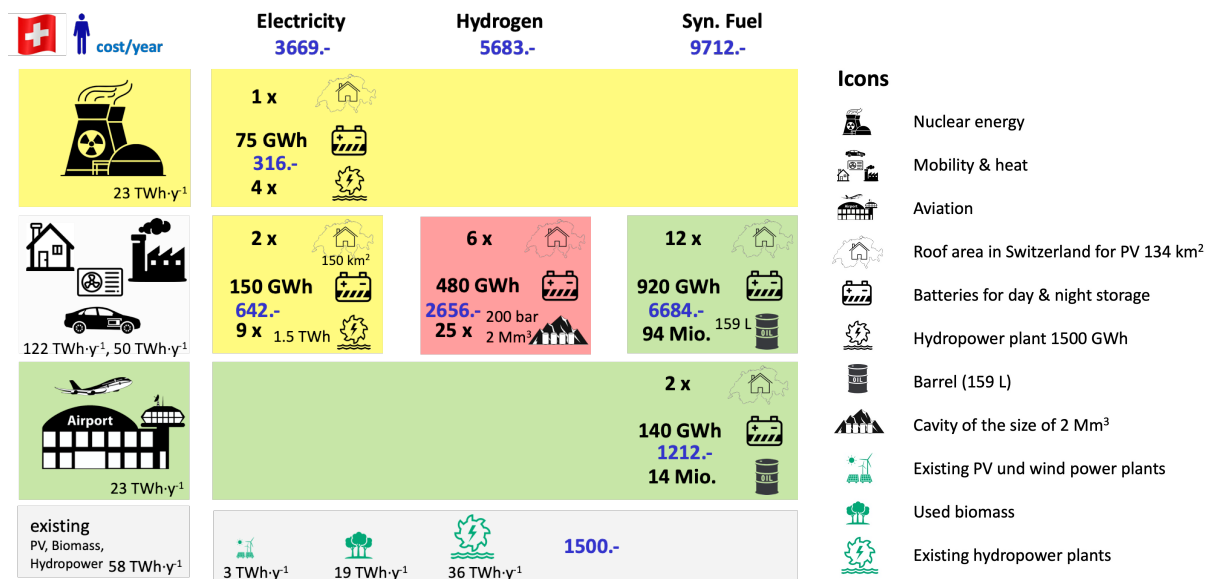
cost/year

Electricity 3669.-

Hydrogen 5683.-

Syn. Fuel 9712.-

23 TWh·y⁻¹

1 x

75 GWh
316.-
4 x

122 TWh·y⁻¹, 50 TWh·y⁻¹

2 x
150 km²
150 GWh
642.-
9 x 1.5 TWh

6 x
480 GWh
2656.- 200 bar
25 x 2 Mm³

12 x
920 GWh
6684.- 159 L
94 Mio.

Airport
23 TWh·y⁻¹

2 x
140 GWh
1212.-
14 Mio.

existing
PV, Biomass, Hydropower 58 TWh·y⁻¹

3 TWh·y⁻¹ 19 TWh·y⁻¹ 36 TWh·y⁻¹ 1500.-

Icons
Nuclear energy
Mobility & heat
Aviation
Roof area in Switzerland for PV 134 km²
Batteries for day & night storage
Hydropower plant 1500 GWh
Barrel (159 L)
Cavity of the size of 2 Mm³
Existing PV und wind power plants
Used biomass
Existing hydropower plants